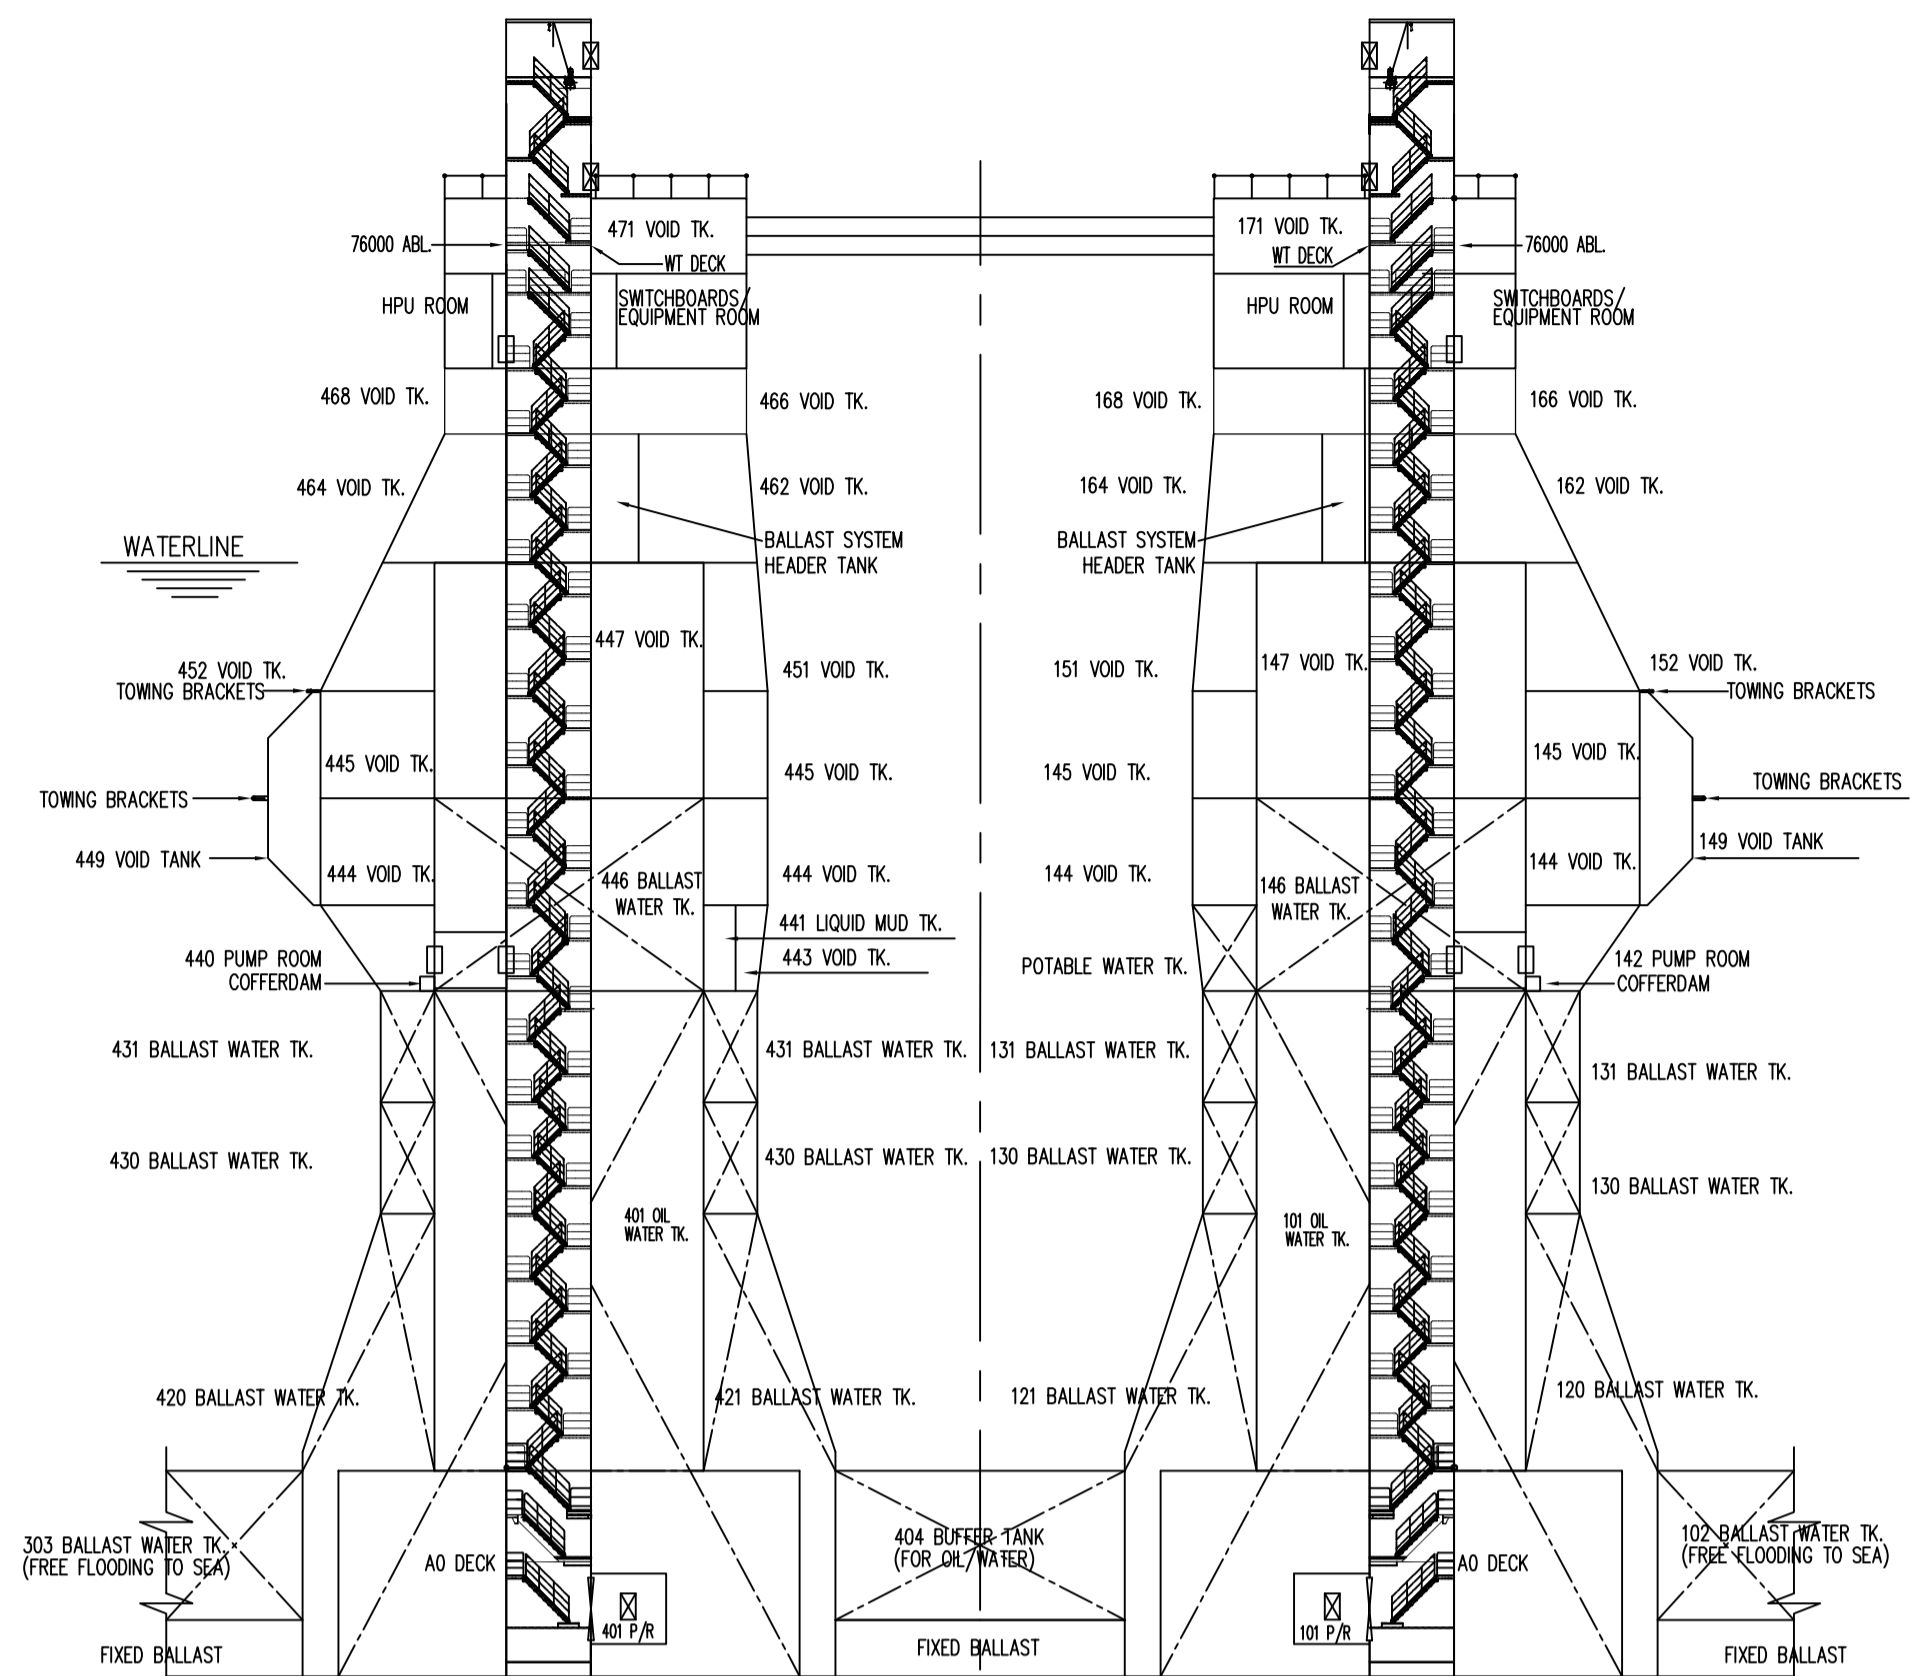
76000 ABL.

471 VOID TK.

WT DECK

HPU ROOM

SWITCHBOARDS/ EQUIPMENT ROOM

468 VOID TK.

466 VOID TK.

464 VOID TK.

462 VOID TK.

WATERLINE

BALLAST SYSTEM HEADER TANK

447 VOID TK.

452 VOID TK.

TOWING BRACKETS

451 VOID TK.

445 VOID TK.

445 VOID TK.

TOWING BRACKETS

449 VOID TANK

444 VOID TK.

446 BALLAST WATER TK.

444 VOID TK.

441 LIQUID MUD TK.

443 VOID TK.

440 PUMP ROOM COFFERDAM

431 BALLAST WATER TK.

431 BALLAST WATER TK.

430 BALLAST WATER TK.

430 BALLAST WATER TK.

401 OIL WATER TK.

420 BALLAST WATER TK.

421 BALLAST WATER TK.

303 BALLAST WATER TK. (FREE FLOODING TO SEA)

A0 DECK

401 P/R

FIXED BALLAST

404 BUFFER TANK (FOR OIL/WATER)

FIXED BALLAST

171 VOID TK.

WT DECK

76000 ABL.

HPU ROOM

SWITCHBOARDS/ EQUIPMENT ROOM

168 VOID TK.

166 VOID TK.

164 VOID TK.

162 VOID TK.

BALLAST SYSTEM HEADER TANK

151 VOID TK.

147 VOID TK.

152 VOID TK.

TOWING BRACKETS

145 VOID TK.

145 VOID TK.

TOWING BRACKETS

149 VOID TANK

144 VOID TK.

146 BALLAST WATER TK.

144 VOID TK.

POTABLE WATER TK.

142 PUMP ROOM COFFERDAM

131 BALLAST WATER TK.

131 BALLAST WATER TK.

130 BALLAST WATER TK.

130 BALLAST WATER TK.

101 OIL WATER TK.

121 BALLAST WATER TK.

120 BALLAST WATER TK.

A0 DECK

102 BALLAST WATER TK. (FREE FLOODING TO SEA)

101 P/R

FIXED BALLAST